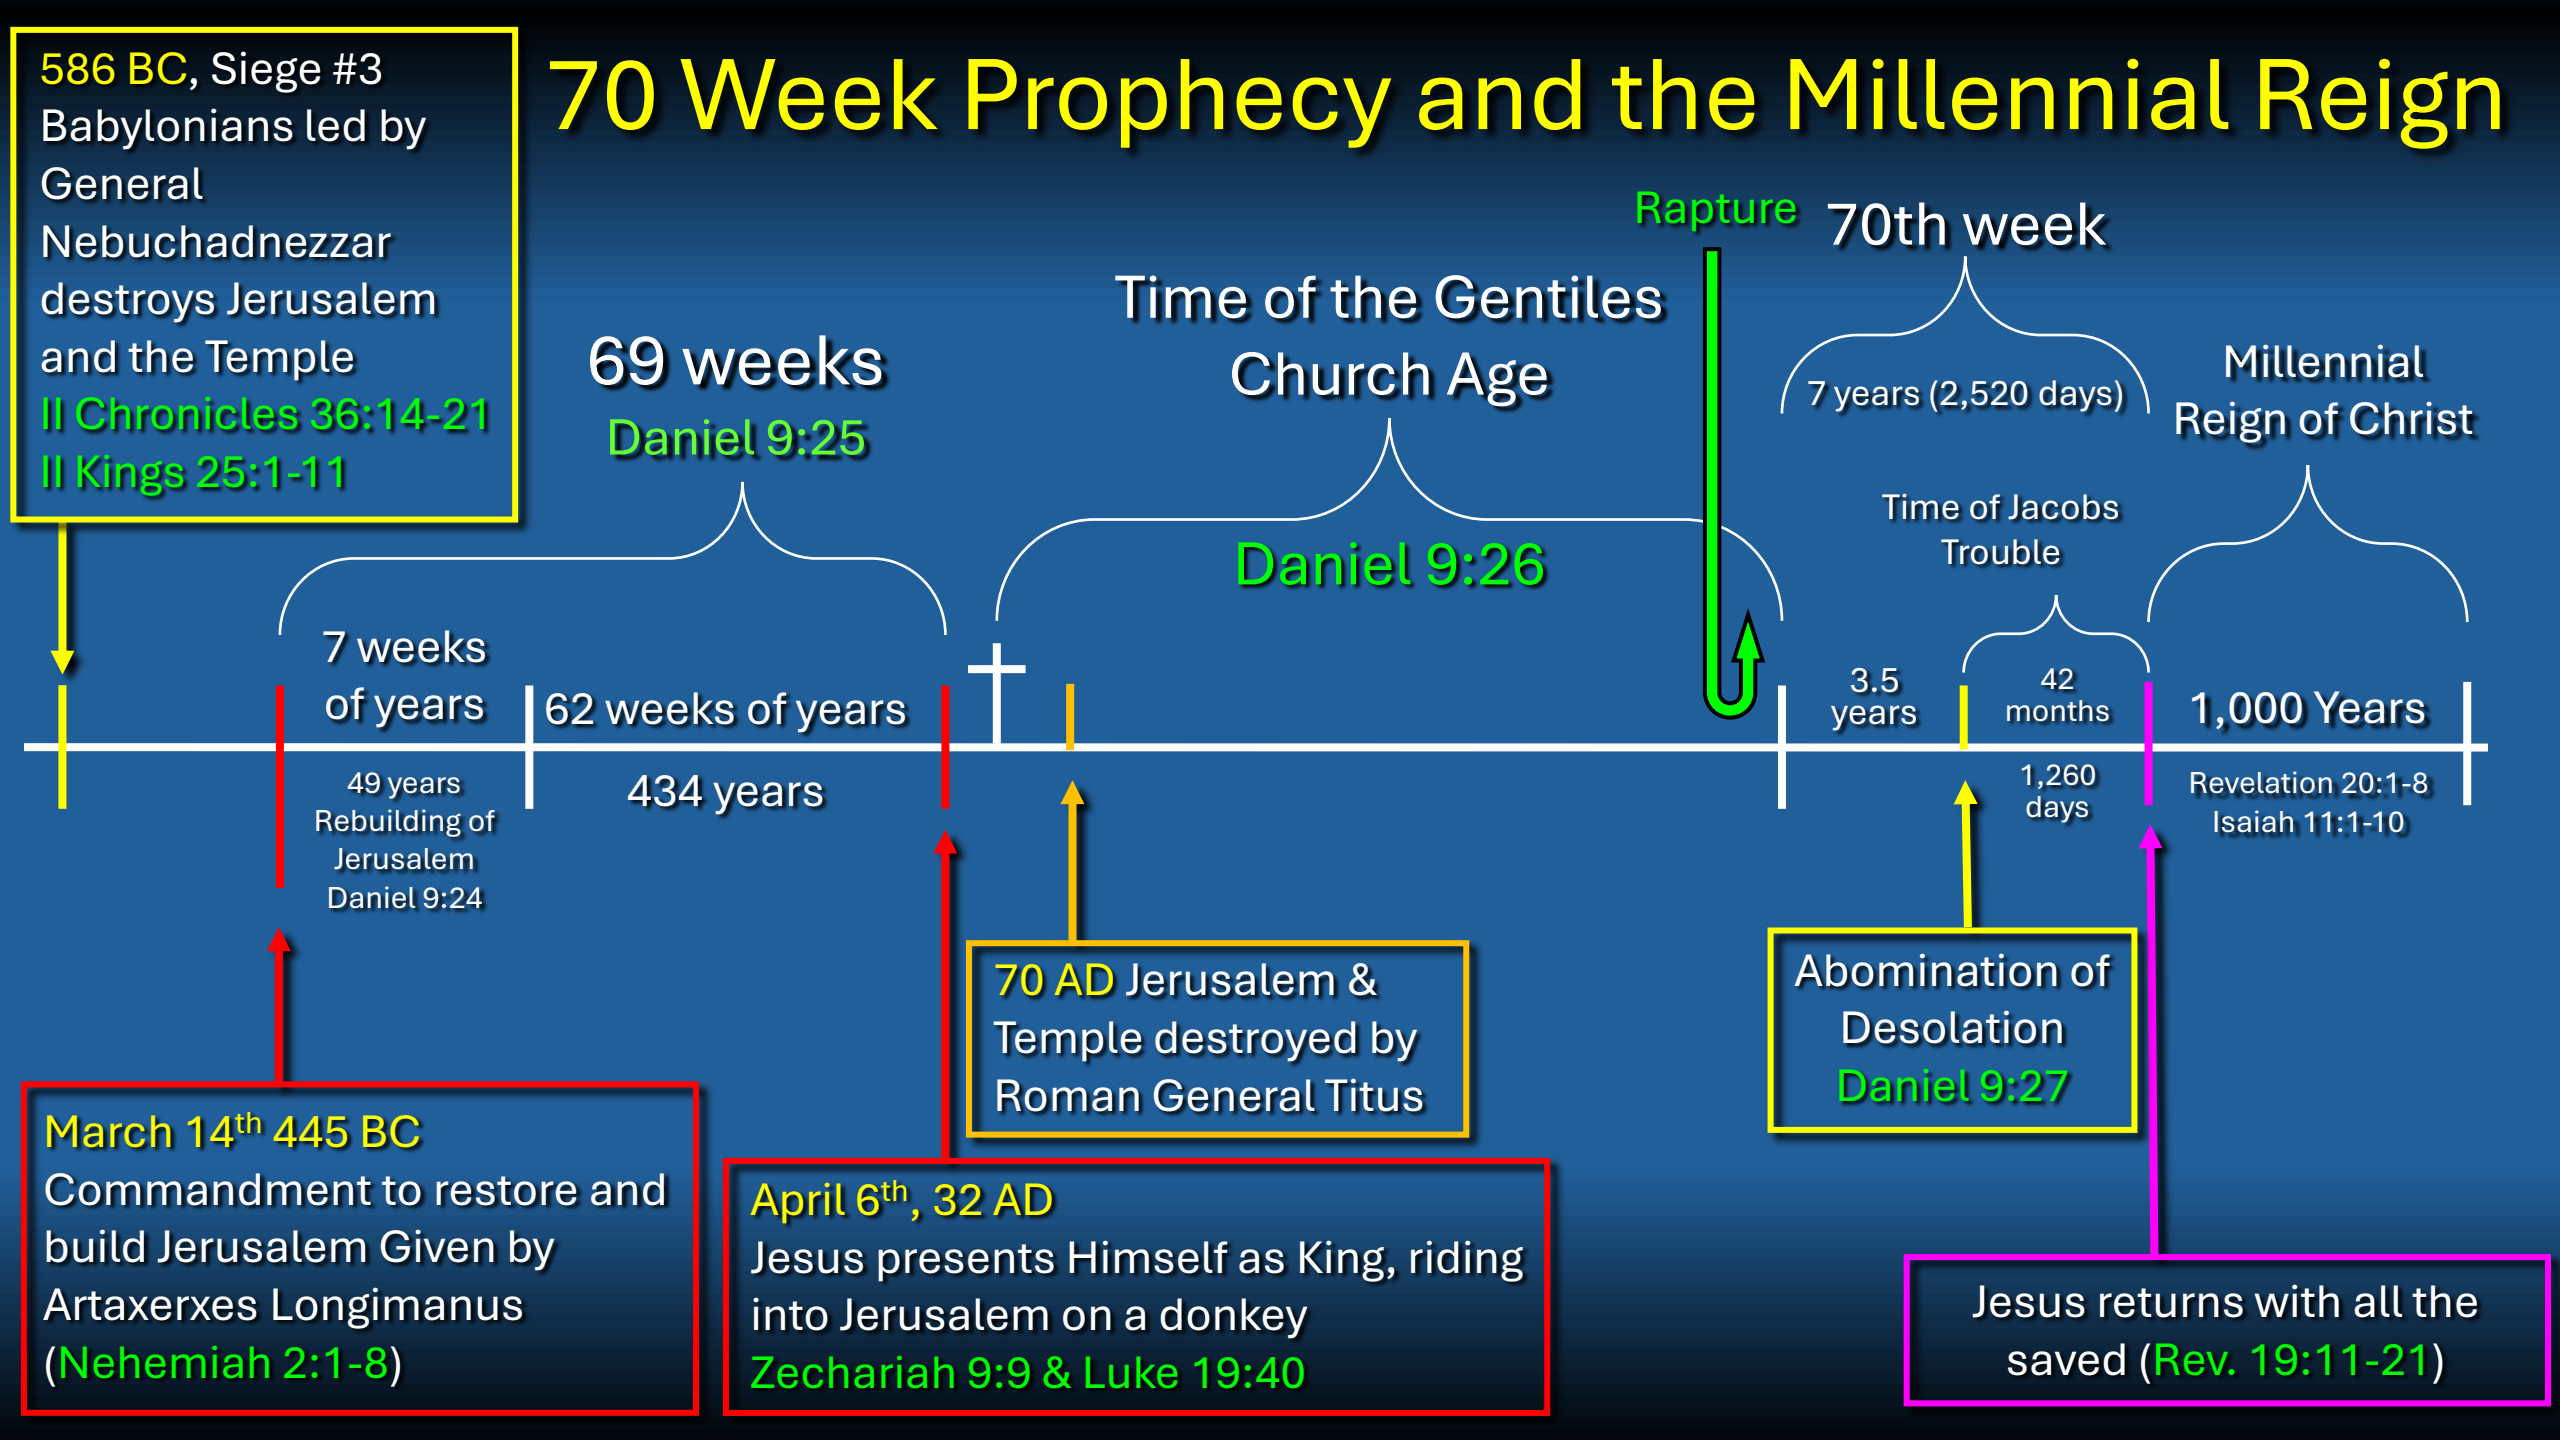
586 BC, Siege #3
Babylonians led by General Nebuchadnezzar destroys Jerusalem and the Temple
II Chronicles 36:14-21
II Kings 25:1-11

70 Week Prophecy and the Millennial Reign

69 weeks
Daniel 9:25

Time of the Gentiles
Church Age

Daniel 9:26

Rapture

70th week

7 years (2,520 days)

Millennial Reign of Christ

Time of Jacobs Trouble

7 weeks of years

62 weeks of years

3.5 years

42 months

1,000 Years

49 years
Rebuilding of Jerusalem
Daniel 9:24

434 years

1,260 days

Revelation 20:1-8
Isaiah 11:1-10

70 AD Jerusalem & Temple destroyed by Roman General Titus

Abomination of Desolation
Daniel 9:27

March 14$^{th}$ 445 BC
Commandment to restore and build Jerusalem Given by Artaxerxes Longimanus (Nehemiah 2:1-8)

April 6$^{th}$, 32 AD
Jesus presents Himself as King, riding into Jerusalem on a donkey
Zechariah 9:9 & Luke 19:40

Jesus returns with all the saved (Rev. 19:11-21)